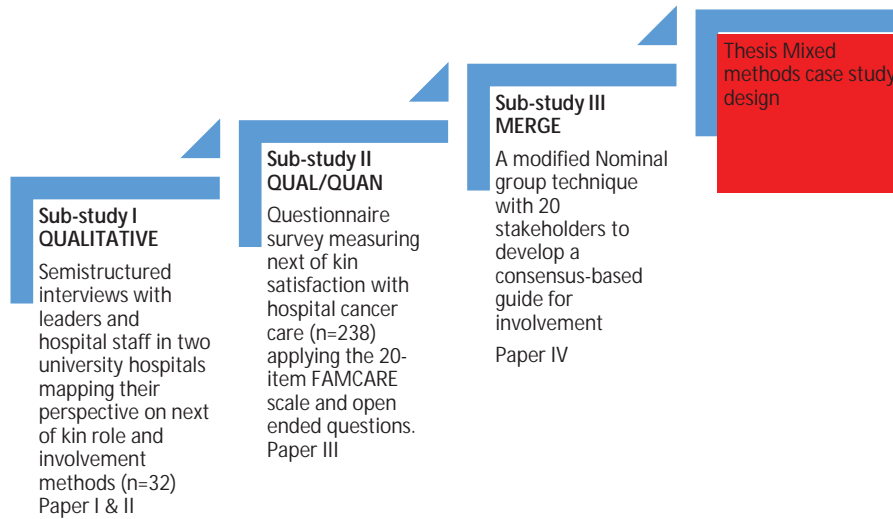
Sub-study I QUALITATIVE

Semistructured interviews with leaders and hospital staff in two university hospitals mapping their perspective on next of kin role and involvement methods (n=32)
Paper I & II

Sub-study II QUAL/QUAN

Questionnaire survey measuring next of kin satisfaction with hospital cancer care (n=238) applying the 20-item FAMCARE scale and open ended questions.
Paper III

Sub-study III MERGE

A modified Nominal group technique with 20 stakeholders to develop a consensus-based guide for involvement

Paper IV

Thesis Mixed methods case study design